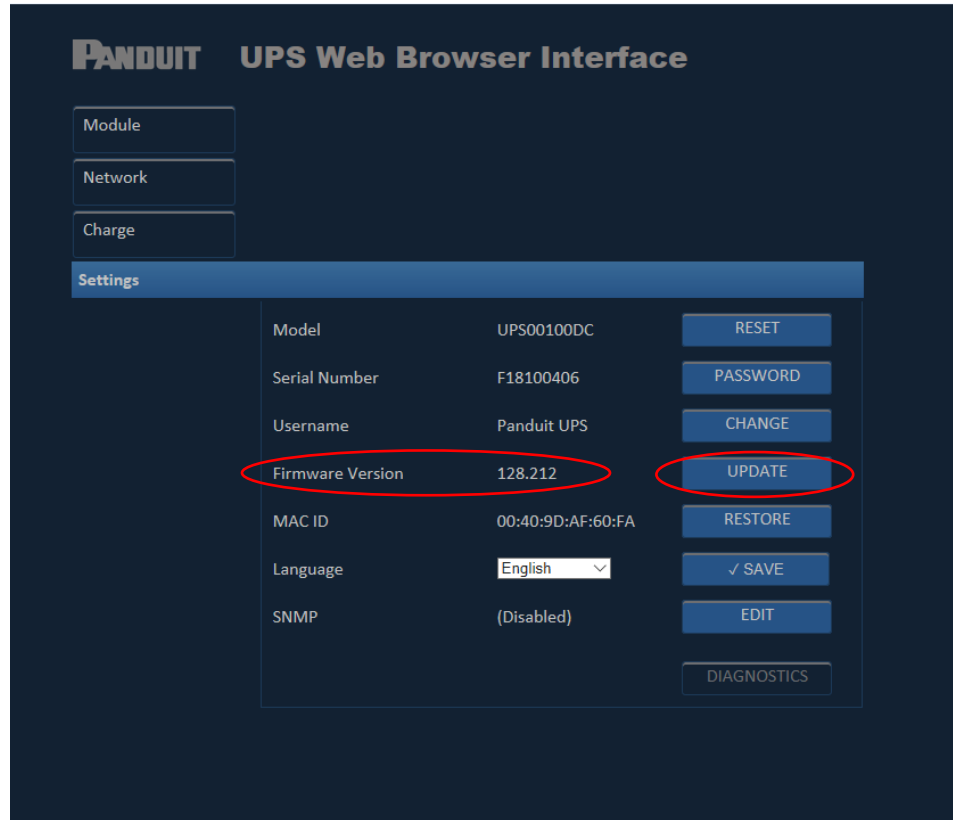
PANDUIT UPS Web Browser Interface

Module

Network

Charge

Settings

| | | |
|---|---|---|
| Model | UPS00100DC | RESET |
| Serial Number | F18100406 | PASSWORD |
| Username | Panduit UPS | CHANGE |
| Firmware Version | 128.212 | UPDATE |
| MAC ID | 00:40:9D:AF:60:FA | RESTORE |
| Language | English | ✓ SAVE |
| SNMP | (Disabled) | EDIT |
| | | DIAGNOSTICS |